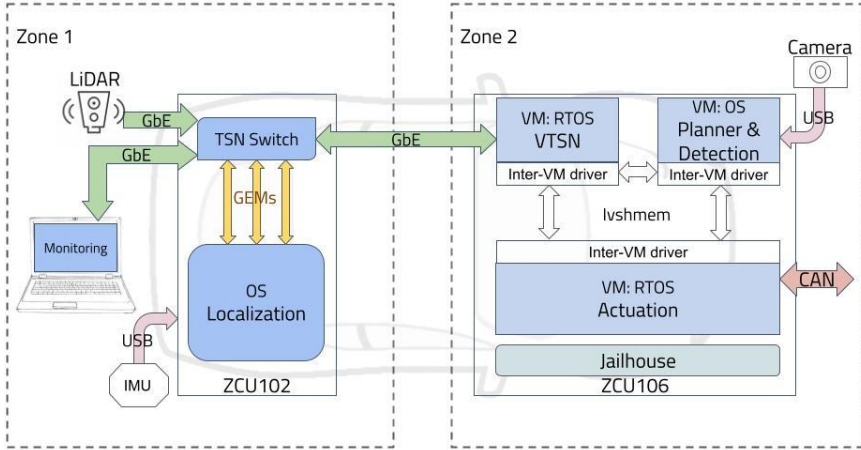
Zone 1

LiDAR

GbE

GbE

TSN Switch

GEMs

Monitoring

OS
Localization

USB

IMU

ZCU102

GbE

Zone 2

Camera

VM: RTOS
VTSN

Inter-VM driver

VM: OS
Planner &
Detection

Inter-VM driver

USB

Ivshmem

Inter-VM driver

VM: RTOS
Actuation

CAN

Jailhouse

ZCU106